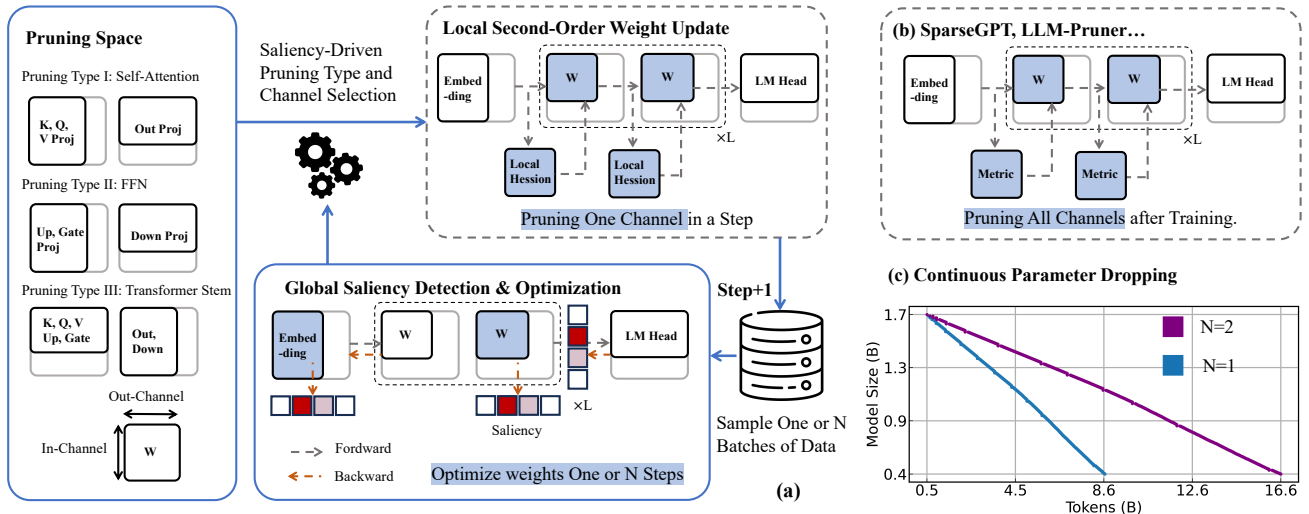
Pruning Space

Pruning Type I: Self-Attention

K, Q, V Proj

Out Proj

Pruning Type II: FFN

Up, Gate Proj

Down Proj

Pruning Type III: Transformer Stem

K, Q, V Up, Gate

Out, Down

Out-Channel

In-Channel

W

Saliency-Driven Pruning Type and Channel Selection

Local Second-Order Weight Update

Embed -ding

W

W

LM Head

×L

Local Hession

Local Hession

Pruning One Channel in a Step

Step+1

Global Saliency Detection & Optimization

Embed -ding

W

W

LM Head

×L

Saliency

Fordward

Backward

Optimize weights One or N Steps

Sample One or N Batches of Data

(a)

(b) SparseGPT, LLM-Pruner…

Embed -ding

W

W

LM Head

×L

Metric

Metric

Pruning All Channels after Training.

(c) Continuous Parameter Dropping

N=2

N=1

Model Size (B)

1.7

1.3

0.9

0.4

0.5

4.5

8.6

12.6

16.6

Tokens (B)